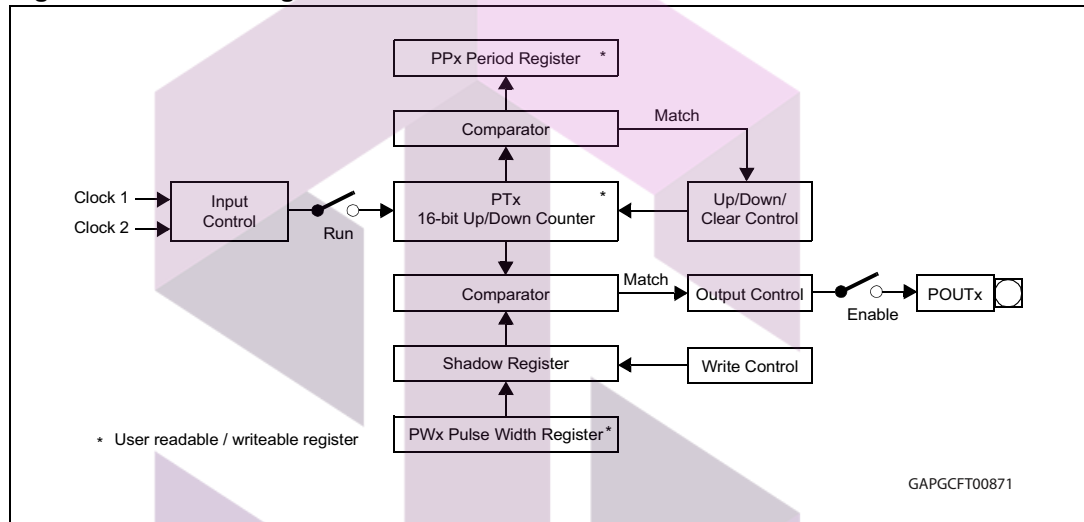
PPx Period Register *

Comparator

Match

Clock 1

Clock 2

Input Control

Run

PTx 16-bit Up/Down Counter *

Up/Down/ Clear Control

Comparator

Match

Output Control

Enable

POUTx

Shadow Register

Write Control

* User readable / writeable register

PWx Pulse Width Register *

GAPGCFT00871